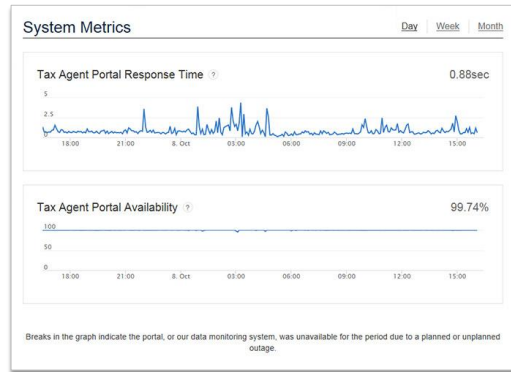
System Metrics

Day | Week | Month

Tax Agent Portal Response Time ?

0.88sec

5
2.5
0
18:00 21:00 8. Oct 03:00 06:00 09:00 12:00 15:00

Tax Agent Portal Availability ?

99.74%

100
50
0
18:00 21:00 8. Oct 03:00 06:00 09:00 12:00 15:00

Breaks in the graph indicate the portal, or our data monitoring system, was unavailable for the period due to a planned or unplanned outage.